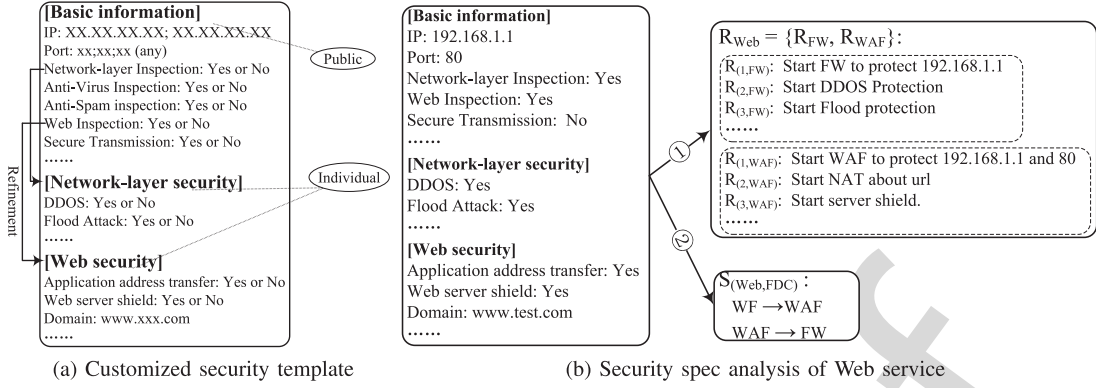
[Basic information]
IP: XX.XX.XX.XX; XX.XX.XX.XX
Port: xx;xx;xx (any)
Network-layer Inspection: Yes or No
Anti-Virus Inspection: Yes or No
Anti-Spam inspection: Yes or No
Web Inspection: Yes or No
Secure Transmission: Yes or No
......
[Network-layer security]
DDOS: Yes or No
Flood Attack: Yes or No
......
[Web security]
Application address transfer: Yes or No
Web server shield: Yes or No
Domain: www.xxx.com
......

Public

Individual

Refinement

(a) Customized security template

[Basic information]
IP: 192.168.1.1
Port: 80
Network-layer Inspection: Yes
Web Inspection: Yes
Secure Transmission: No
......
[Network-layer security]
DDOS: Yes
Flood Attack: Yes
......
[Web security]
Application address transfer: Yes
Web server shield: Yes
Domain: www.test.com
......

①

②

$R_{Web} = \{R_{FW}, R_{WAF}\}$:
$R_{(1,FW)}$: Start FW to protect 192.168.1.1
$R_{(2,FW)}$: Start DDOS Protection
$R_{(3,FW)}$: Start Flood protection
......
$R_{(1,WAF)}$: Start WAF to protect 192.168.1.1 and 80
$R_{(2,WAF)}$: Start NAT about url
$R_{(3,WAF)}$: Start server shield.
......

$S_{(Web,FDC)}$ :
WF $\rightarrow$WAF
WAF $\rightarrow$ FW

(b) Security spec analysis of Web service